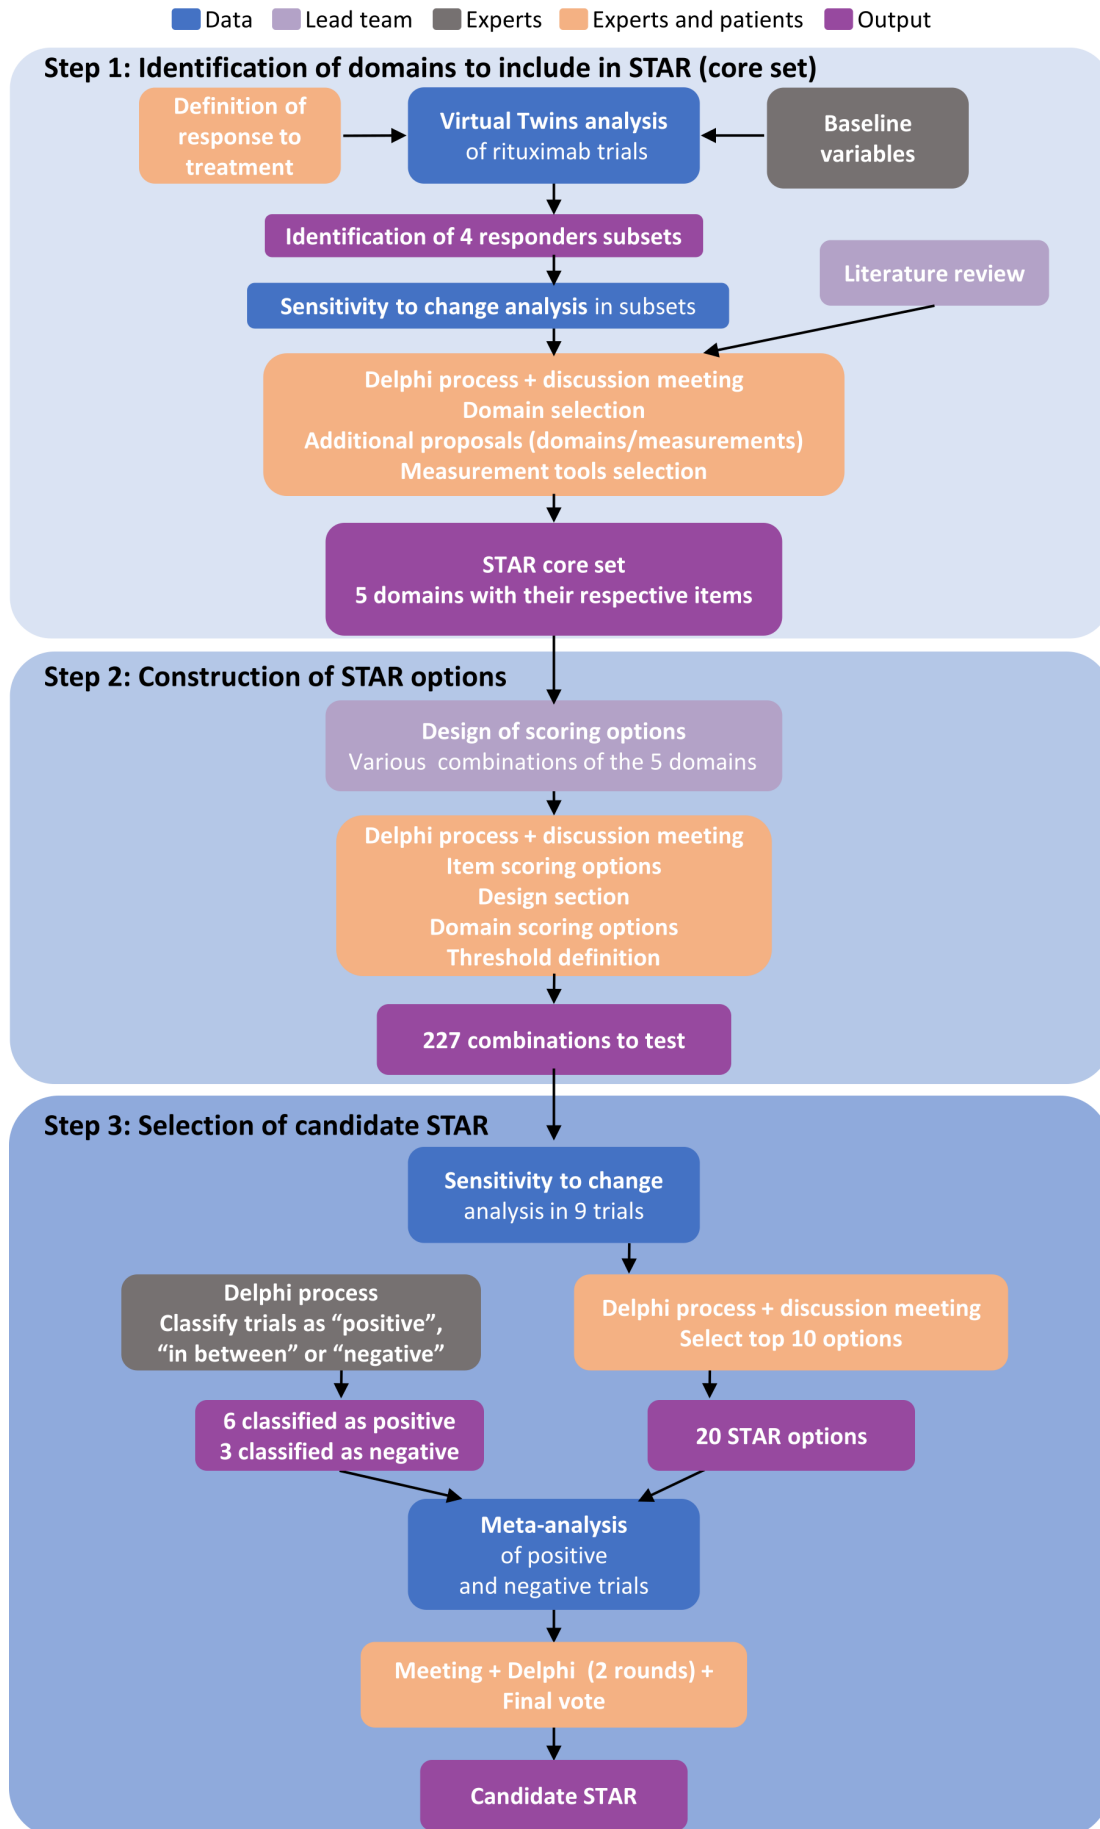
Data Lead team Experts Experts and patients Output

Step 1: Identification of domains to include in STAR (core set)

Definition of response to treatment

Virtual Twins analysis of rituximab trials

Baseline variables

Identification of 4 responders subsets

Literature review

Sensitivity to change analysis in subsets

Delphi process + discussion meeting
Domain selection
Additional proposals (domains/measurements)
Measurement tools selection

STAR core set
5 domains with their respective items

Step 2: Construction of STAR options

Design of scoring options
Various combinations of the 5 domains

Delphi process + discussion meeting
Item scoring options
Design section
Domain scoring options
Threshold definition

227 combinations to test

Step 3: Selection of candidate STAR

Sensitivity to change analysis in 9 trials

Delphi process
Classify trials as "positive", "in between" or "negative"

Delphi process + discussion meeting
Select top 10 options

6 classified as positive
3 classified as negative

20 STAR options

Meta-analysis of positive and negative trials

Meeting + Delphi (2 rounds) + Final vote

Candidate STAR